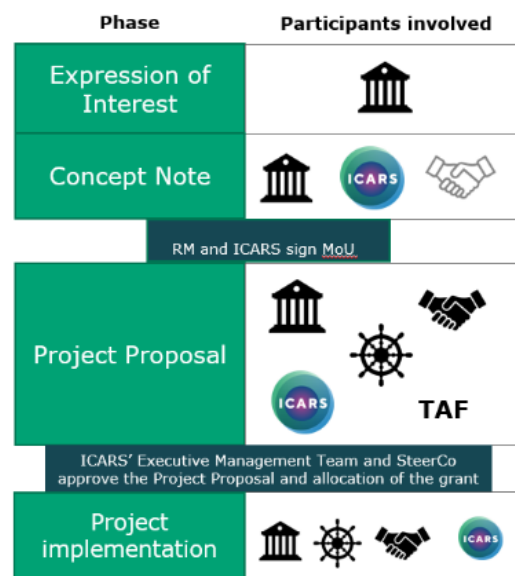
| Phase | Participants involved |
|---|---|
| Expression of Interest | |
| Concept Note | ICARS |

RM and ICARS sign MoU

| | |
|---|---|
| Project Proposal | ICARS TAF |

ICARS' Executive Management Team and SteerCo approve the Project Proposal and allocation of the grant

| | |
|---|---|
| Project implementation | ICARS |